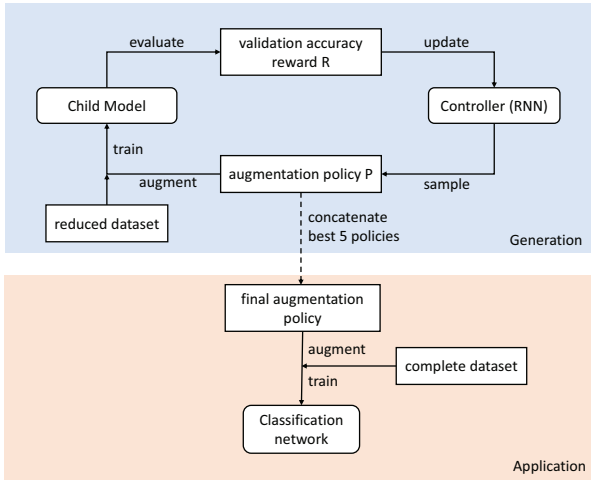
evaluate

validation accuracy reward R

update

Child Model

Controller (RNN)

train

augment

augmentation policy P

sample

reduced dataset

concatenate best 5 policies

Generation

final augmentation policy

augment

complete dataset

train

Classification network

Application